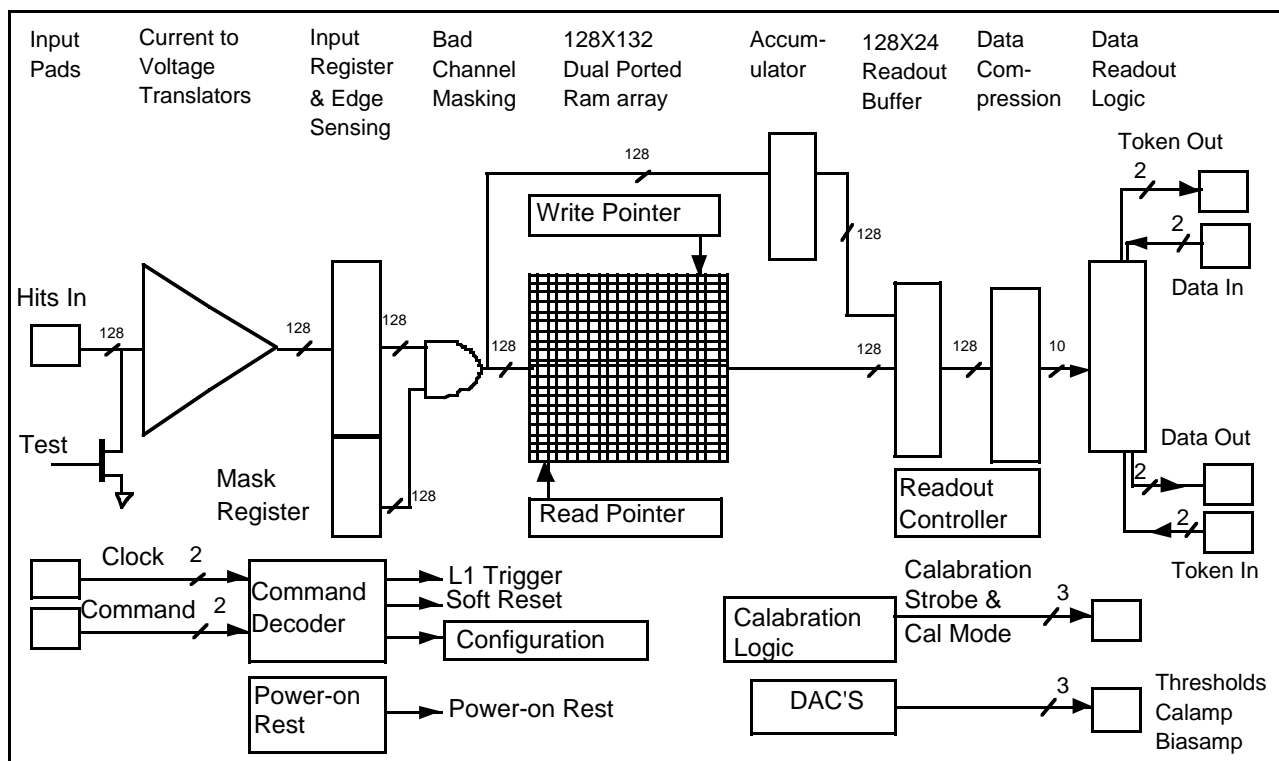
Input Pads

Current to Voltage Translators

Input Register & Edge Sensing

Bad Channel Masking

128X132 Dual Ported Ram array

Accumulator

128X24 Readout Buffer

Data Compression

Data Readout Logic

Token Out

2

128

Write Pointer

128

2

Data In

Hits In

128

128

128

128

128

128

10

Test

Mask Register

128

Read Pointer

Readout Controller

Data Out

2

2

Token In

Clock

2

Command

2

Command Decoder

L1 Trigger

Soft Reset

Configuration

Calabration Strobe & Cal Mode

3

Calabration Logic

Power-on Rest

Power-on Rest

DAC'S

3

Thresholds Calamp Biasamp